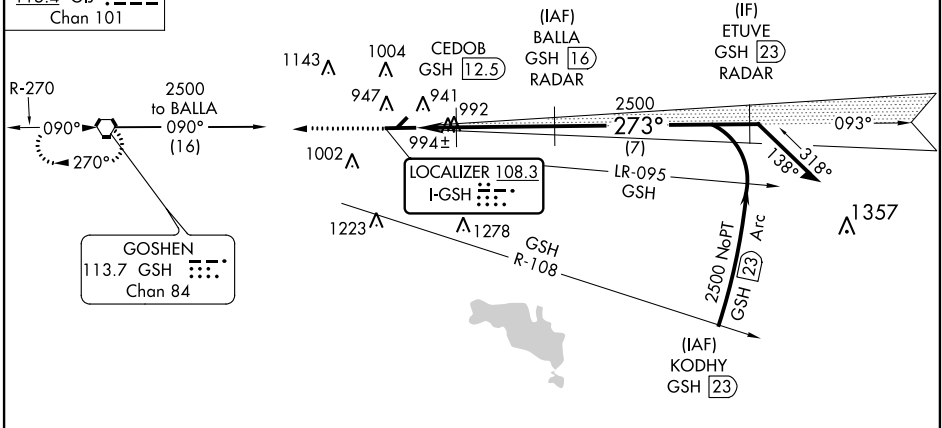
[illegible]
Chan 101

R-270
090°
270°
2500
to BALLA
090°
(16)

GOSHEN
113.7 GSH
Chan 84

1143
1004
947
941
CEDOB
GSH 12.5
992
994±
1002

(IAF)
BALLA
GSH 16
RADAR

(IF)
ETUVE
GSH 23
RADAR

2500
273°
(7)
093°
138°
318°

LOCALIZER 108.3
I-GSH

LR-095
GSH

1223
1278
GSH
R-108

2500 NoPT
GSH 23 Arc

1357

(IAF)
KODHY
GSH 23